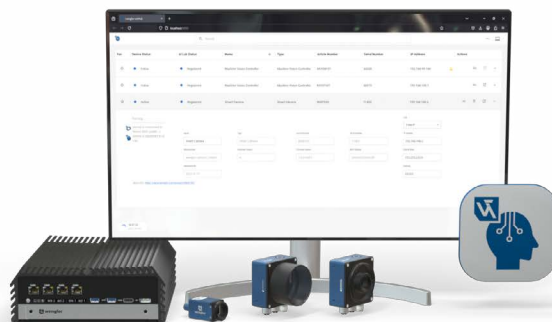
Device Status
AI Lab Status
Name
Type
Article Number
Serial Number
IP Address
Actions
Online
Registered
Machine Vision Controller
Online
Registered
Machine Vision Controller
Active
Registered
Smart Camera
Smart Camera
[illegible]
vecow
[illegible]